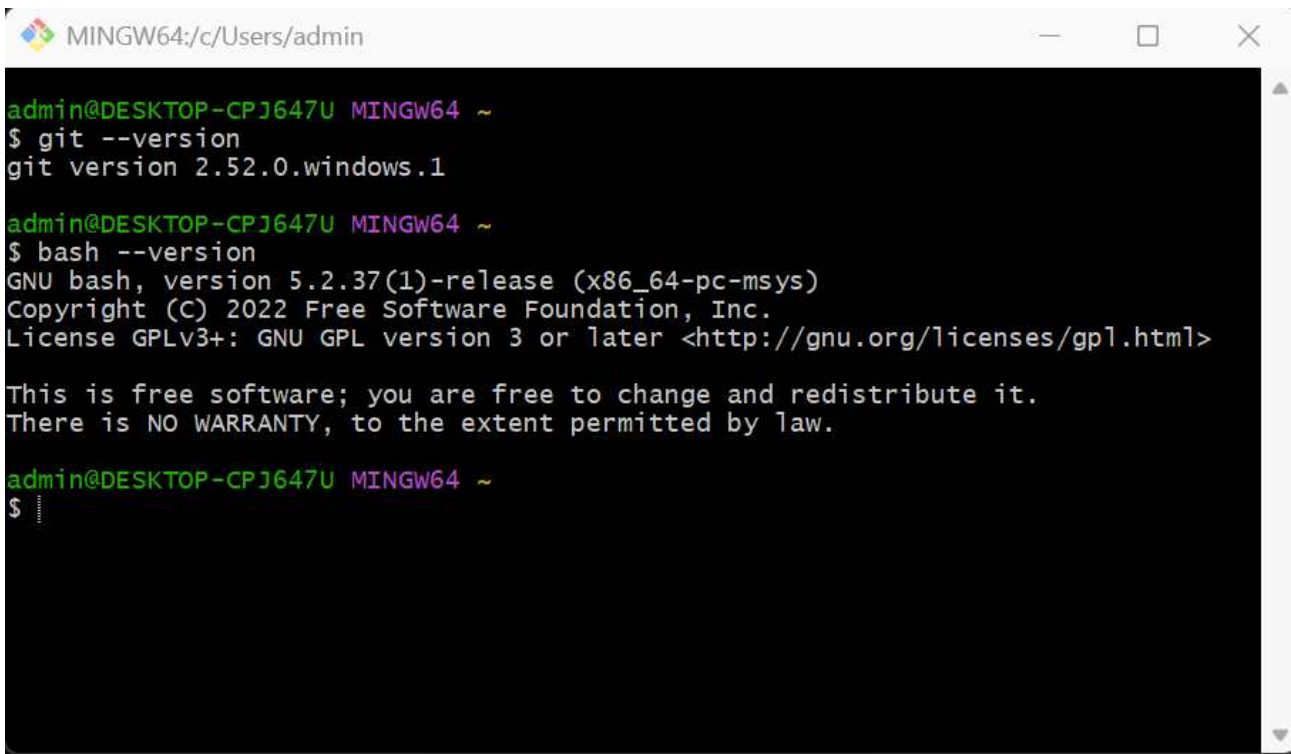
MINGW64:/c/Users/admin

admin@DESKTOP-CPJ647U MINGW64 ~
$ git --version
git version 2.52.0.windows.1

admin@DESKTOP-CPJ647U MINGW64 ~
$ bash --version
GNU bash, version 5.2.37(1)-release (x86_64-pc-msys)
Copyright (C) 2022 Free Software Foundation, Inc.
License GPLv3+: GNU GPL version 3 or later <http://gnu.org/licenses/gpl.html>

This is free software; you are free to change and redistribute it.
There is NO WARRANTY, to the extent permitted by law.

admin@DESKTOP-CPJ647U MINGW64 ~
$